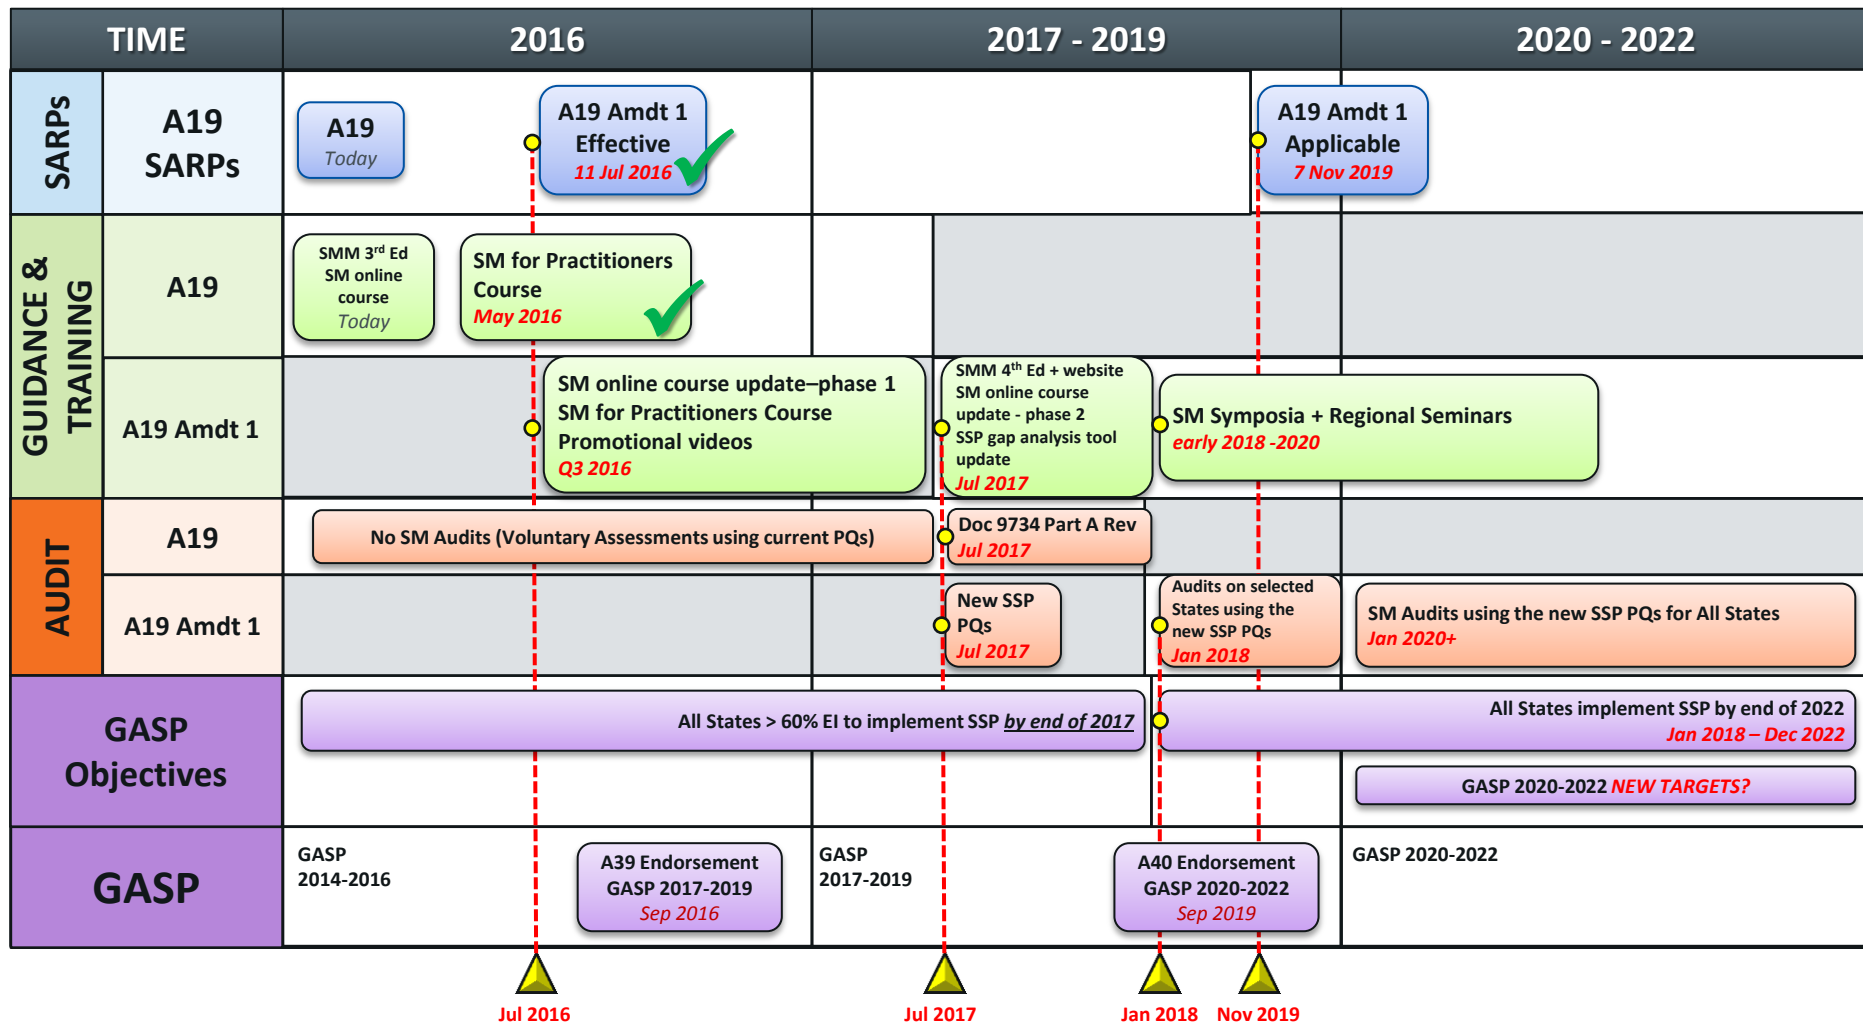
| TIME | | 2016 | 2017 - 2019 | 2020 - 2022 |
|---|---|---|---|---|
| SARPs | A19 SARPs | A19 Today; A19 Amdt 1 Effective 11 Jul 2016 | A19 Amdt 1 Applicable 7 Nov 2019 | |
| GUIDANCE & TRAINING | A19 | SMM 3rd Ed SM online course Today; SM for Practitioners Course May 2016 | | |
| | A19 Amdt 1 | SM online course update–phase 1 SM for Practitioners Course Promotional videos Q3 2016 | SMM 4th Ed + website SM online course update - phase 2 SSP gap analysis tool update Jul 2017; SM Symposia + Regional Seminars early 2018 -2020 | |
| AUDIT | A19 | No SM Audits (Voluntary Assessments using current PQs) | Doc 9734 Part A Rev Jul 2017 | |
| | A19 Amdt 1 | | New SSP PQs Jul 2017; Audits on selected States using the new SSP PQs Jan 2018 | SM Audits using the new SSP PQs for All States Jan 2020+ |
| GASP Objectives | | All States > 60% EI to implement SSP by end of 2017 | All States implement SSP by end of 2022 Jan 2018 – Dec 2022 | GASP 2020-2022 NEW TARGETS? |
| GASP | | GASP 2014-2016; A39 Endorsement GASP 2017-2019 Sep 2016 | GASP 2017-2019; A40 Endorsement GASP 2020-2022 Sep 2019 | GASP 2020-2022 |

Jul 2016 Jul 2017 Jan 2018 Nov 2019